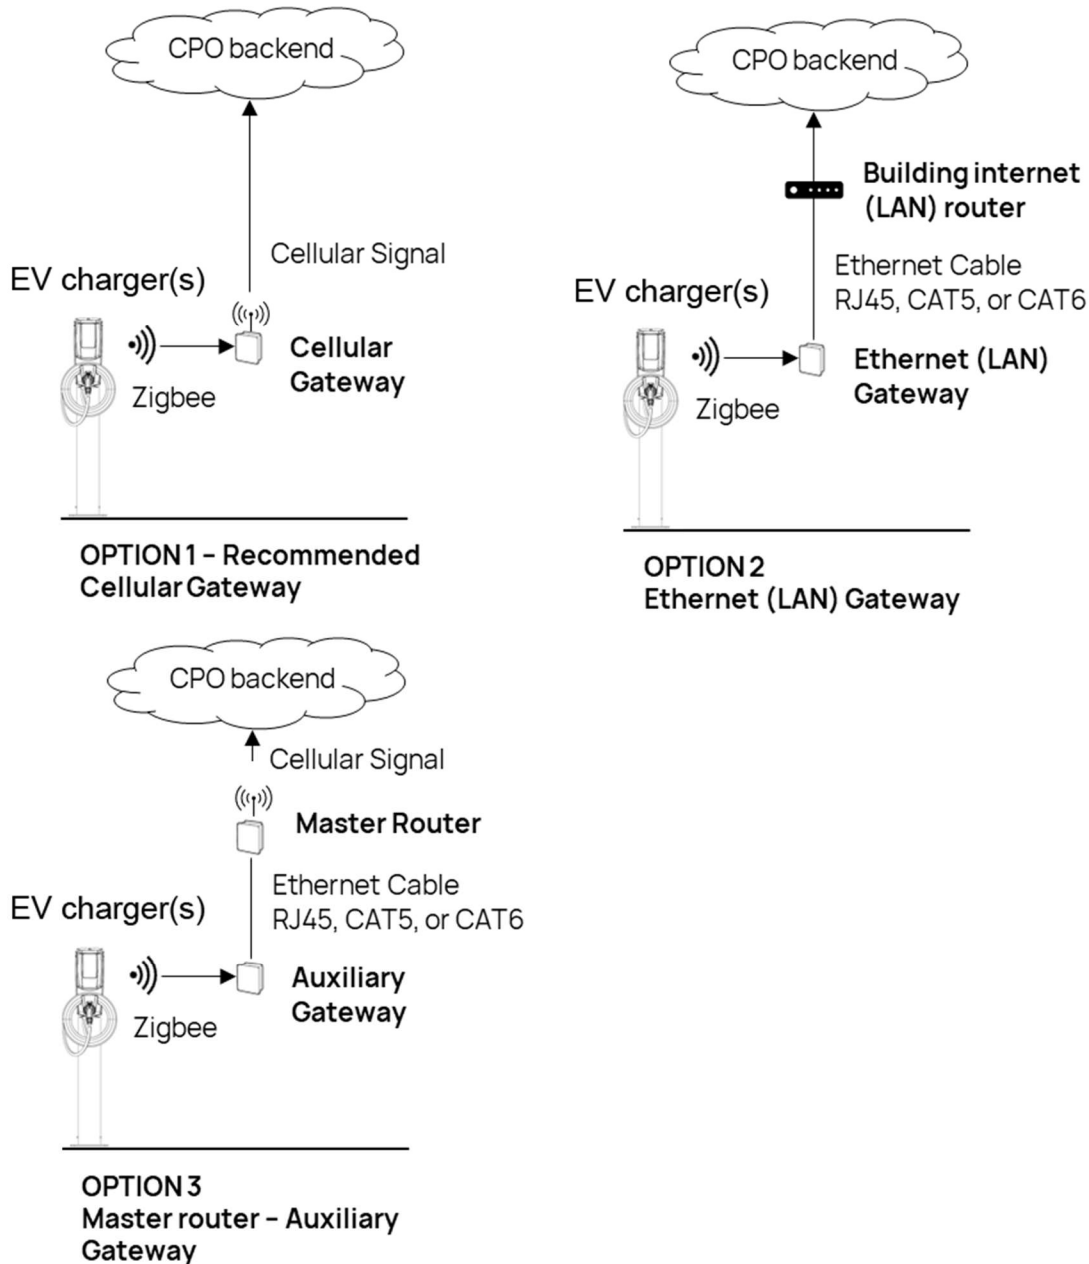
CPO backend

Cellular Signal

EV charger(s)

Cellular Gateway

Zigbee

OPTION 1 – Recommended Cellular Gateway

CPO backend

Building internet (LAN) router

Ethernet Cable RJ45, CAT5, or CAT6

EV charger(s)

Ethernet (LAN) Gateway

Zigbee

OPTION 2
Ethernet (LAN) Gateway

CPO backend

Cellular Signal

Master Router

Ethernet Cable RJ45, CAT5, or CAT6

EV charger(s)

Auxiliary Gateway

Zigbee

OPTION 3
Master router – Auxiliary Gateway